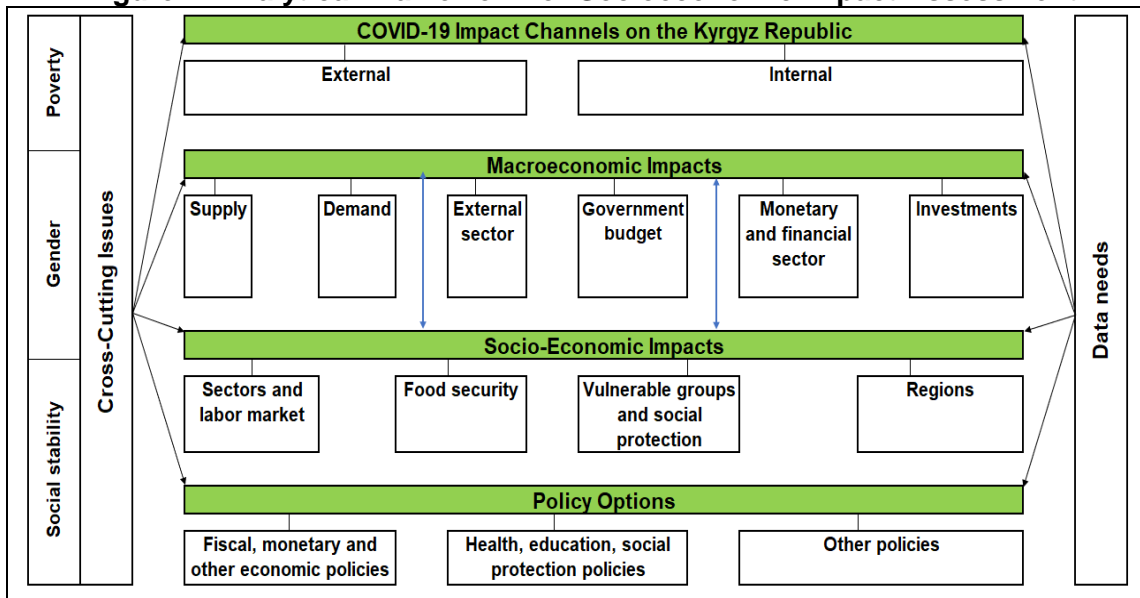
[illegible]

Poverty

Gender

Social stability

Cross-Cutting Issues

COVID-19 Impact Channels on the Kyrgyz Republic

External

Internal

Macroeconomic Impacts

Supply

Demand

External sector

Government budget

Monetary and financial sector

Investments

Socio-Economic Impacts

Sectors and labor market

Food security

Vulnerable groups and social protection

Regions

Policy Options

Fiscal, monetary and other economic policies

Health, education, social protection policies

Other policies

Data needs